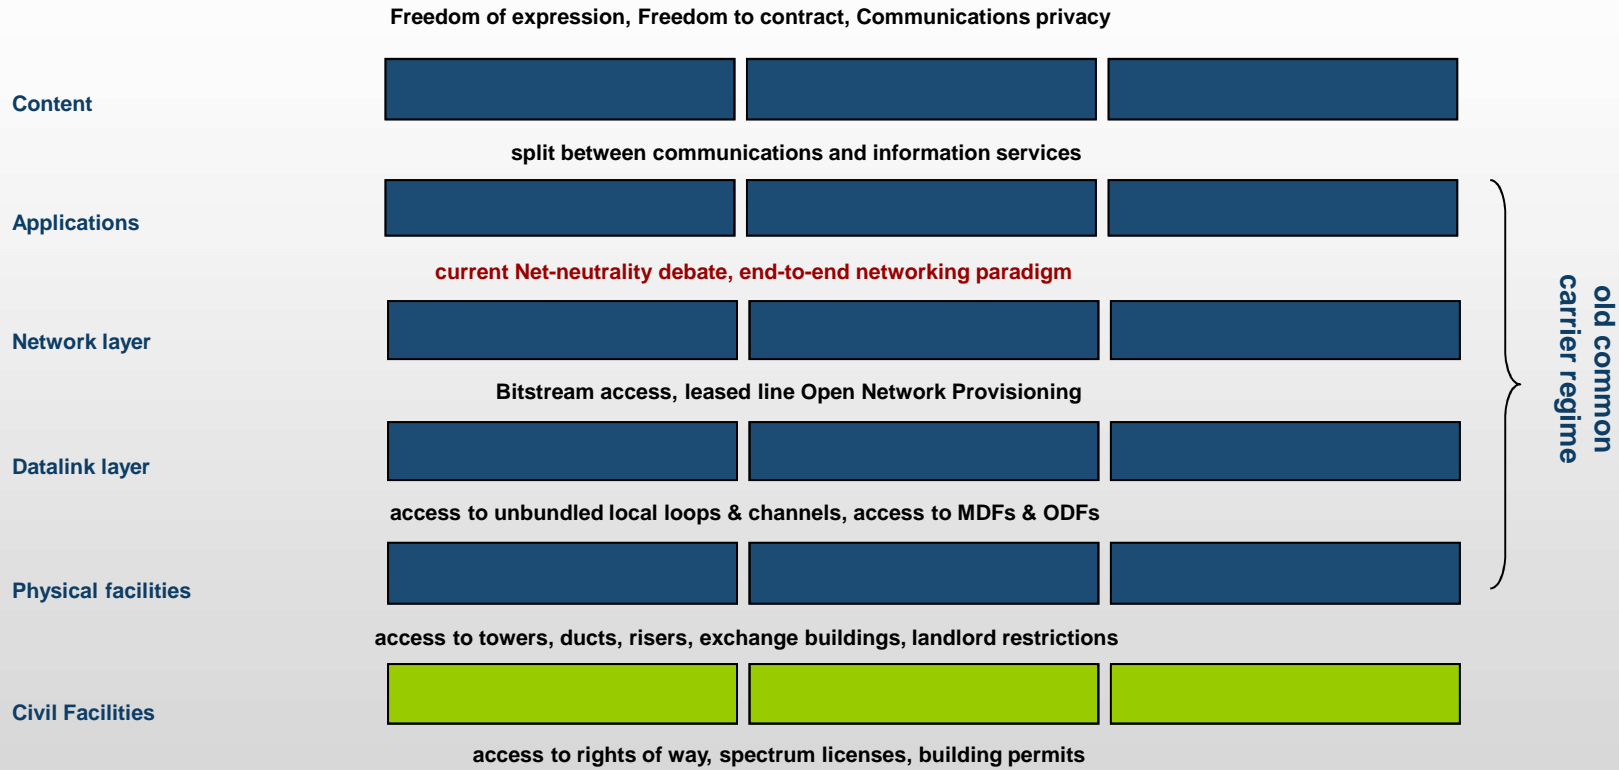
Freedom of expression, Freedom to contract, Communications privacy

Content

split between communications and information services

Applications

current Net-neutrality debate, end-to-end networking paradigm

Network layer

Bitstream access, leased line Open Network Provisioning

Datalink layer

access to unbundled local loops & channels, access to MDFs & ODFs

Physical facilities

access to towers, ducts, risers, exchange buildings, landlord restrictions

Civil Facilities

access to rights of way, spectrum licenses, building permits

old common carrier regime